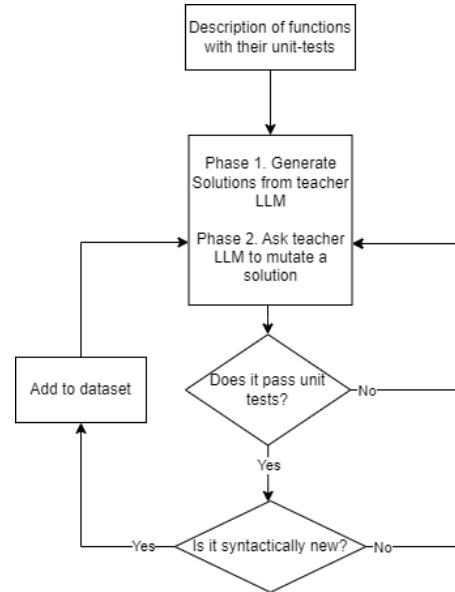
Description of functions with their unit-tests

Phase 1. Generate Solutions from teacher LLM

Phase 2. Ask teacher LLM to mutate a solution

Add to dataset

Does it pass unit tests?

No

Yes

Yes

Is it syntactically new?

No